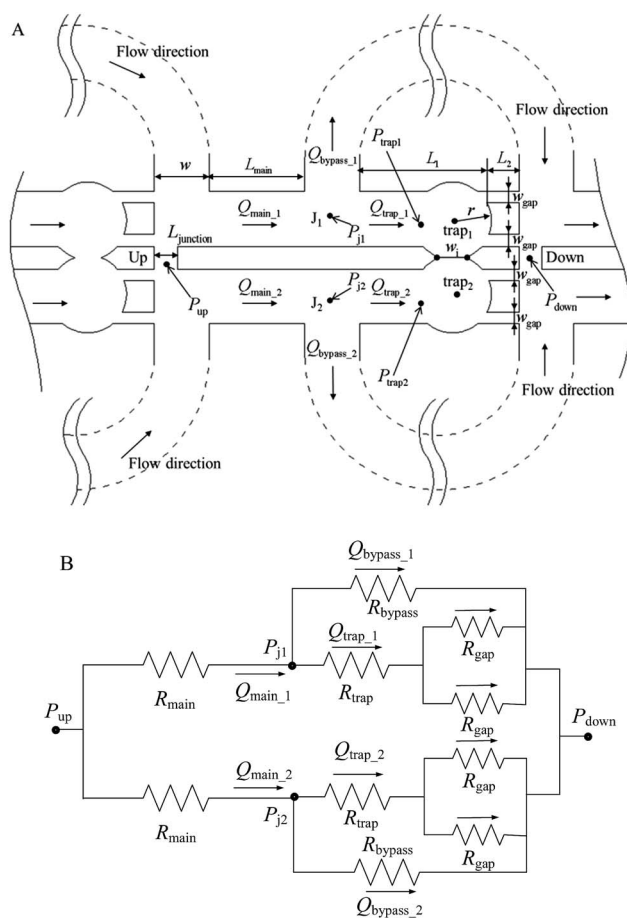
A

Flow direction

$w$

$L_{\text{main}}$

$Q_{\text{bypass\_1}}$

$P_{\text{trap1}}$

$L_1$

$L_2$

Flow direction

$w_{\text{gap}}$

$Q_{\text{main\_1}}$

$J_1$

$Q_{\text{trap\_1}}$

$r$

$\text{trap}_1$

$w_{\text{gap}}$

$L_{\text{junction}}$

$P_{\text{j1}}$

$w_{\text{i}}$

Up

Down

$P_{\text{j2}}$

$\text{trap}_2$

$w_{\text{gap}}$

$P_{\text{up}}$

$Q_{\text{main\_2}}$

$J_2$

$Q_{\text{trap\_2}}$

$P_{\text{down}}$

$w_{\text{gap}}$

$Q_{\text{bypass\_2}}$

$P_{\text{trap2}}$

Flow direction

Flow direction

B

$Q_{\text{bypass\_1}}$

$R_{\text{bypass}}$

$Q_{\text{trap\_1}}$

$R_{\text{gap}}$

$P_{\text{j1}}$

$R_{\text{main}}$

$R_{\text{trap}}$

$Q_{\text{main\_1}}$

$P_{\text{up}}$

$R_{\text{gap}}$

$P_{\text{down}}$

$Q_{\text{trap\_2}}$

$Q_{\text{main\_2}}$

$R_{\text{gap}}$

$R_{\text{main}}$

$P_{\text{j2}}$

$R_{\text{trap}}$

$R_{\text{bypass}}$

$R_{\text{gap}}$

$Q_{\text{bypass\_2}}$